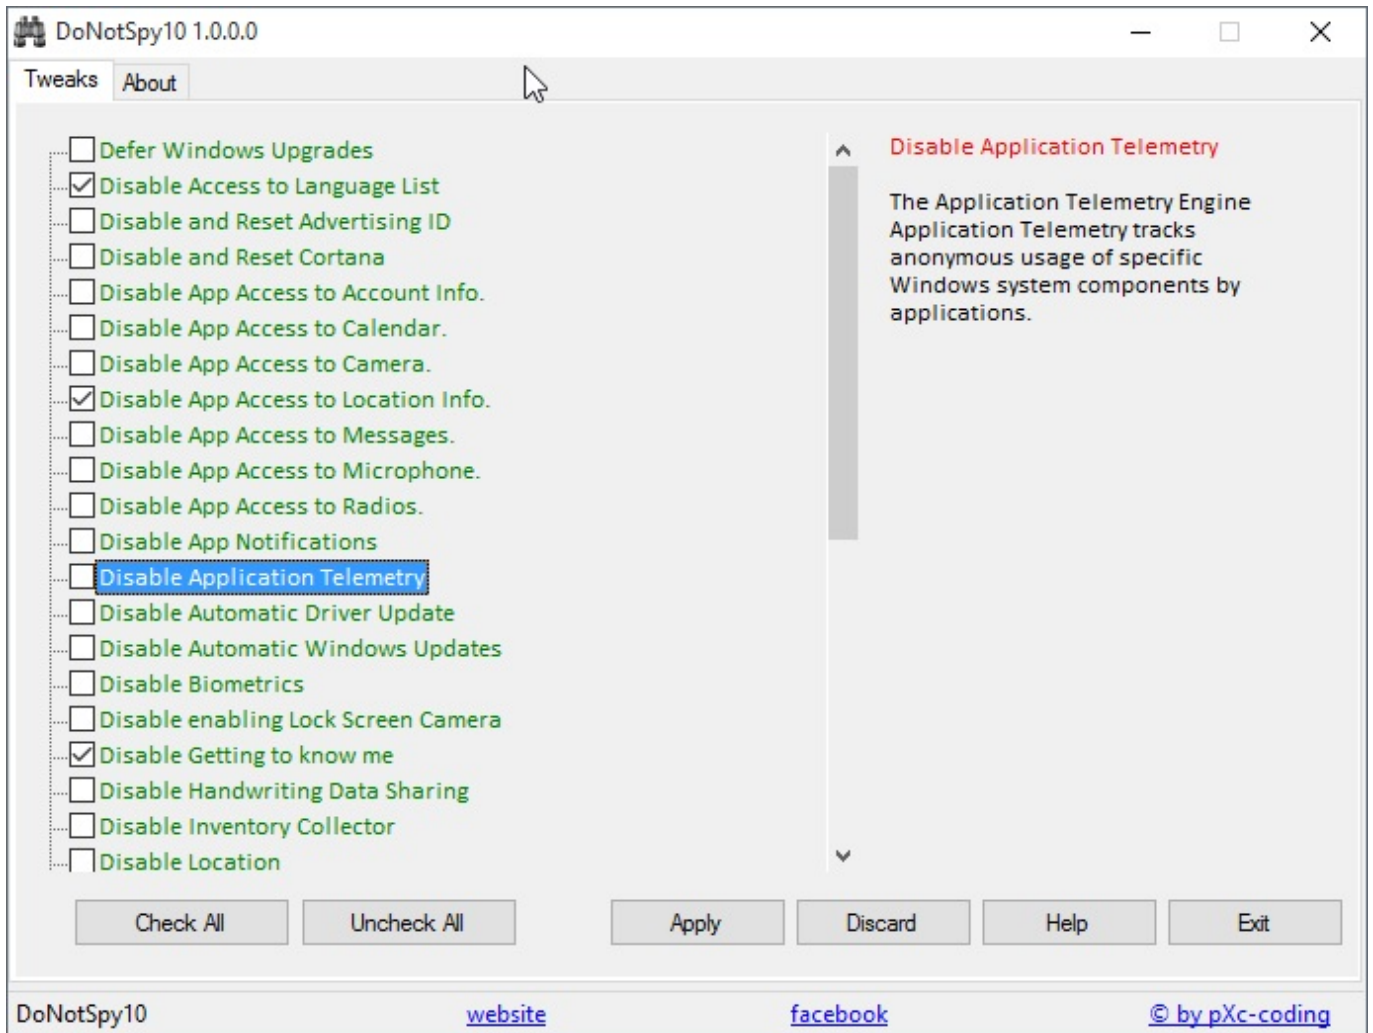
DoNotSpy10 1.0.0.0

Tweaks
About

Defer Windows Upgrades
Disable Access to Language List
Disable and Reset Advertising ID
Disable and Reset Cortana
Disable App Access to Account Info.
Disable App Access to Calendar.
Disable App Access to Camera.
Disable App Access to Location Info.
Disable App Access to Messages.
Disable App Access to Microphone.
Disable App Access to Radios.
Disable App Notifications
Disable Application Telemetry
Disable Automatic Driver Update
Disable Automatic Windows Updates
Disable Biometrics
Disable enabling Lock Screen Camera
Disable Getting to know me
Disable Handwriting Data Sharing
Disable Inventory Collector
Disable Location

Disable Application Telemetry

The Application Telemetry Engine Application Telemetry tracks anonymous usage of specific Windows system components by applications.

Check All
Uncheck All
Apply
Discard
Help
Exit

DoNotSpy10
website
facebook
© by pXc-coding